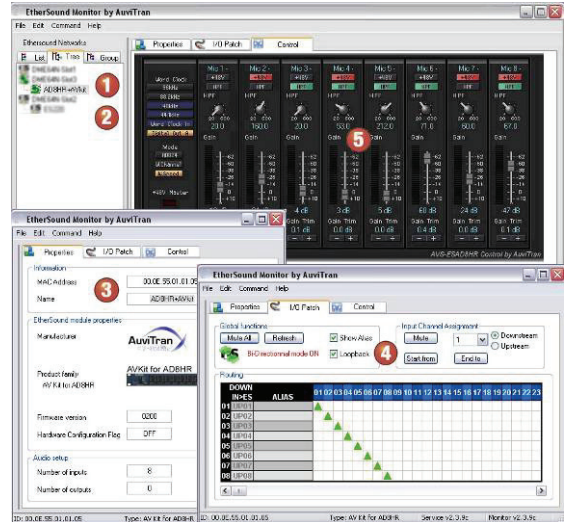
EtherSound Monitor by AuviTran

File Edit Command Help

EtherSound Networks

List Tree Group

Properties I/O Patch Control

1

2

5

Word Clock

Mode

+48V Master

Mic 1 Mic 2 Mic 3 Mic 4 Mic 5 Mic 6 Mic 7 Mic 8

+48V +48V +48V +48V +48V +48V +48V +48V

HPF HPF HPF HPF HPF HPF HPF HPF

20.0 160.0 20.0 53.0 212.0 71.0 60.0 67.0

Gain Gain Gain Gain Gain Gain Gain Gain

-62 -42 -30 -24 -18 -14 -10 -6 -4 +0 +10

4 dB 3 dB 5 dB 60 dB 24 dB 47 dB

Gain Trim Gain Trim Gain Trim Gain Trim Gain Trim Gain Trim

0.1 dB 0.0 dB 0.0 dB 0.4 dB 0.0 dB 0.1 dB

AVS-ESADBHR Control by AuviTran

EtherSound Monitor by AuviTran

File Edit Command Help

Properties I/O Patch Control

Information

MAC Address 00.0E.55.01.01.05

Name AD8HR+AVKit

3

EtherSound module properties

Manufacturer AuviTran

Product family AV Kit for AD8HR

AVKit for AD8HR

Firmware version 0200

Hardware Configuration Flag OFF

Audio setup

Number of inputs 8

Number of outputs 0

ID: 00.0E.55.01.01.05 Type: AV Kit for AD8HR

EtherSound Monitor by AuviTran

File Edit Command Help

Properties I/O Patch Control

Global functions

Mute All Refresh Show Alias

Bi-Directional mode ON Loopback

4

Input Channel Assignment

Mute 1 Downstream Upstream

Start from End to

Routing

| DOWN INPUTS | ALIAS | 01 | 02 | 03 | 04 | 05 | 06 | 07 | 08 | 09 | 10 | 11 | 12 | 13 | 14 | 15 | 16 | 17 | 18 | 19 | 20 | 21 | 22 | 23 |
|---|---|---|---|---|---|---|---|---|---|---|---|---|---|---|---|---|---|---|---|---|---|---|---|---|
| 01 | DIP01 | | | | | | | | | | | | | | | | | | | | | | | |
| 02 | DIP02 | | | | | | | | | | | | | | | | | | | | | | | |
| 03 | DIP03 | | | | | | | | | | | | | | | | | | | | | | | |
| 04 | DIP04 | | | | | | | | | | | | | | | | | | | | | | | |
| 05 | DIP05 | | | | | | | | | | | | | | | | | | | | | | | |
| 06 | DIP06 | | | | | | | | | | | | | | | | | | | | | | | |
| 07 | DIP07 | | | | | | | | | | | | | | | | | | | | | | | |
| 08 | DIP08 | | | | | | | | | | | | | | | | | | | | | | | |

ID: 00.0E.55.01.01.05 Type: AV Kit for AD8HR Service v2.3.9c Monitor v2.3.9c